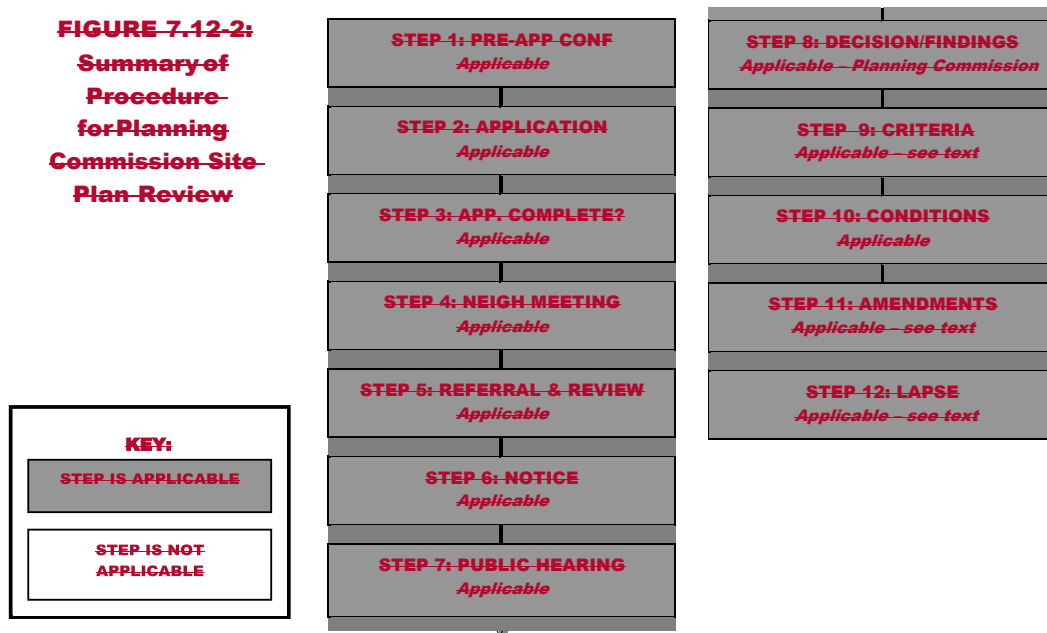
FIGURE 7.12-2: Summary of Procedure for Planning Commission Site Plan Review

STEP 1: PRE-APP CONF
Applicable

STEP 2: APPLICATION
Applicable

STEP 3: APP. COMPLETE?
Applicable

STEP 4: NEIGH MEETING
Applicable

STEP 5: REFERRAL & REVIEW
Applicable

STEP 6: NOTICE
Applicable

STEP 7: PUBLIC HEARING
Applicable

STEP 8: DECISION/FINDINGS
Applicable – Planning Commission

STEP 9: CRITERIA
Applicable – see text

STEP 10: CONDITIONS
Applicable

STEP 11: AMENDMENTS
Applicable – see text

STEP 12: LAPSE
Applicable – see text

KEY:
STEP IS APPLICABLE
STEP IS NOT APPLICABLE